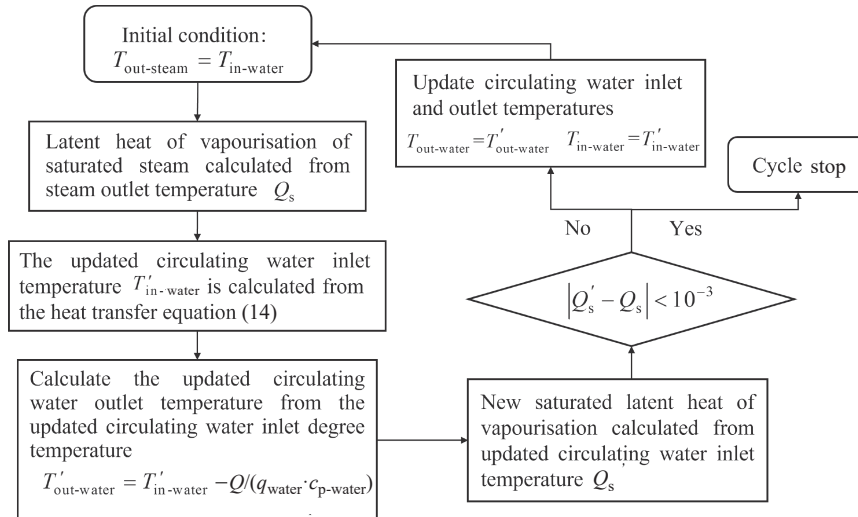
Initial condition:
$T_{\text{out-steam}} = T_{\text{in-water}}$

Latent heat of vapourisation of saturated steam calculated from steam outlet temperature $Q_s$

The updated circulating water inlet temperature $T'_{\text{in-water}}$ is calculated from the heat transfer equation (14)

Calculate the updated circulating water outlet temperature from the updated circulating water inlet degree temperature
$T'_{\text{out-water}} = T'_{\text{in-water}} - Q/(q_{\text{water}} \cdot c_{\text{p-water}})$

New saturated latent heat of vapourisation calculated from updated circulating water inlet temperature $Q_s$

$\left|Q'_s - Q_s\right| < 10^{-3}$

No

Yes

Update circulating water inlet and outlet temperatures
$T_{\text{out-water}} = T'_{\text{out-water}}$ $T_{\text{in-water}} = T'_{\text{in-water}}$

Cycle stop